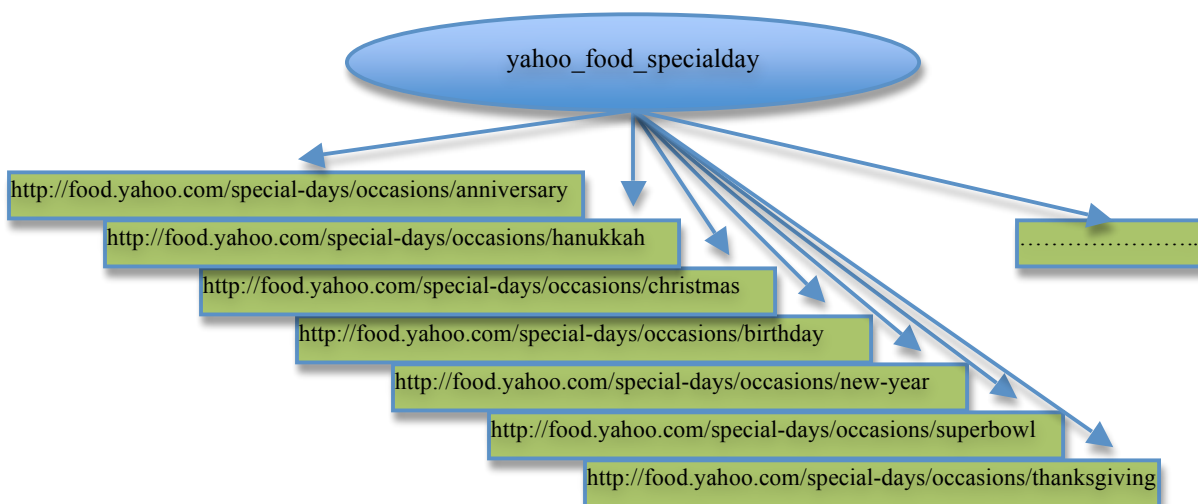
yahoo_food_specialday

http://food.yahoo.com/special-days/occasions/anniversary

http://food.yahoo.com/special-days/occasions/hanukkah

http://food.yahoo.com/special-days/occasions/christmas

http://food.yahoo.com/special-days/occasions/birthday

http://food.yahoo.com/special-days/occasions/new-year

http://food.yahoo.com/special-days/occasions/superbowl

http://food.yahoo.com/special-days/occasions/thanksgiving

…………………..